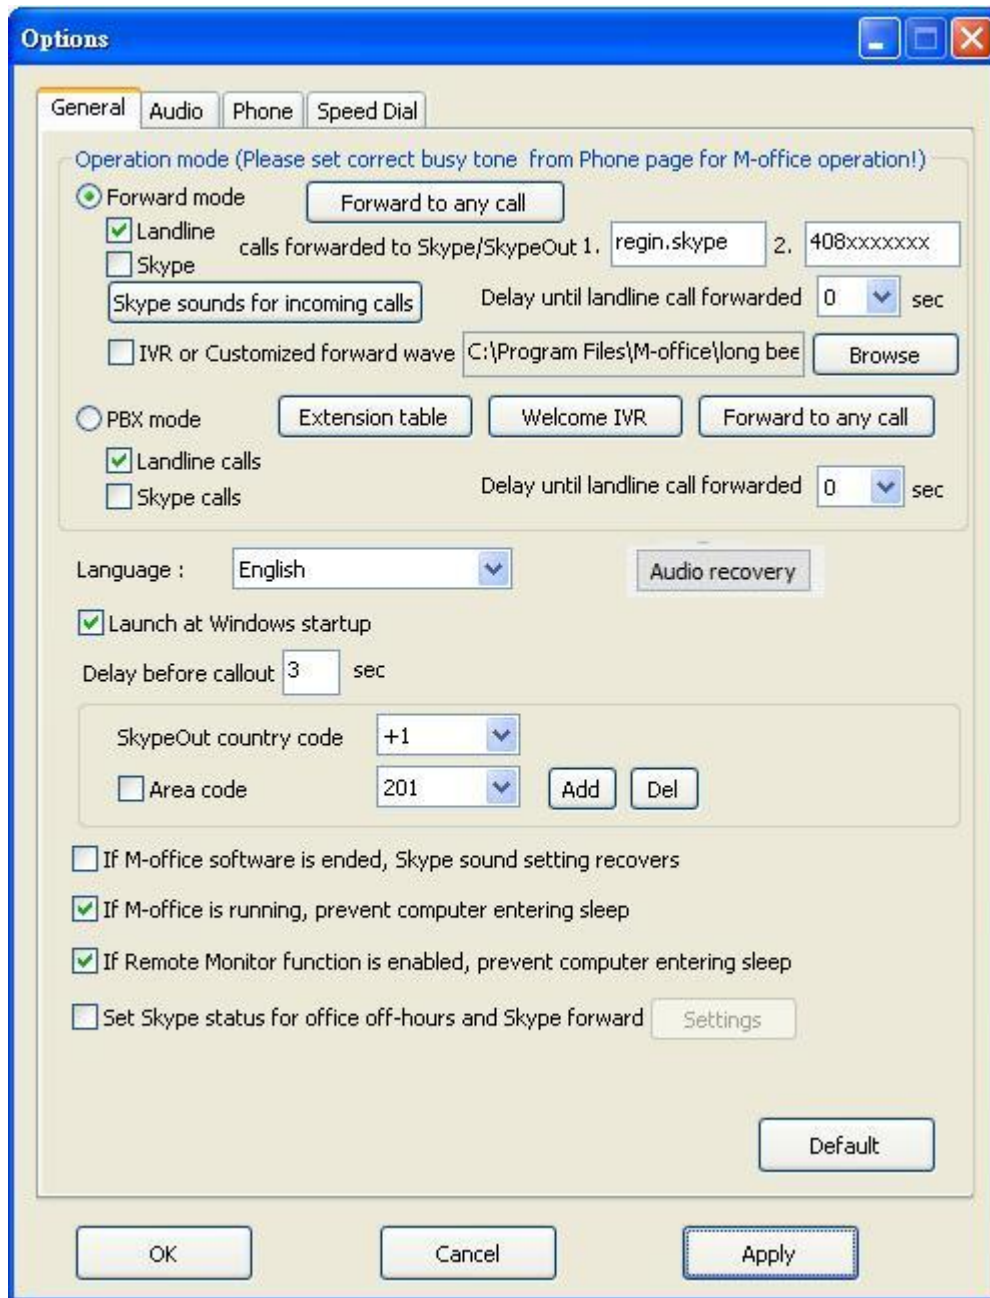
Options

General | Audio | Phone | Speed Dial

Operation mode (Please set correct busy tone from Phone page for M-office operation!)

Forward mode
Forward to any call
Landline
Skype
calls forwarded to Skype/SkypeOut 1. regin.skype 2. 408xxxxxxx
Skype sounds for incoming calls
Delay until landline call forwarded 0 sec
IVR or Customized forward wave C:\Program Files\M-office\long bee
Browse

PBX mode
Extension table
Welcome IVR
Forward to any call
Landline calls
Skype calls
Delay until landline call forwarded 0 sec

Language : English
Audio recovery

Launch at Windows startup

Delay before callout 3 sec

SkypeOut country code +1
Area code 201
Add
Del

If M-office software is ended, Skype sound setting recovers

If M-office is running, prevent computer entering sleep

If Remote Monitor function is enabled, prevent computer entering sleep

Set Skype status for office off-hours and Skype forward
Settings

Default

OK
Cancel
Apply